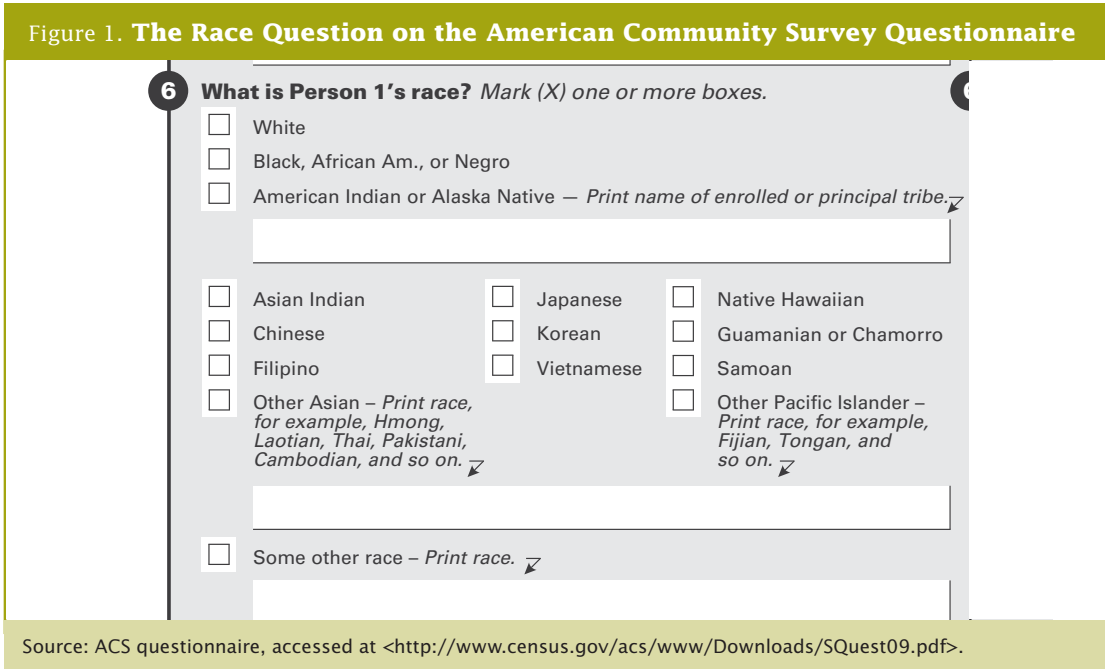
Figure 1. **The Race Question on the American Community Survey Questionnaire**

6 **What is Person 1's race?** *Mark (X) one or more boxes.*

White

Black, African Am., or Negro

American Indian or Alaska Native — *Print name of enrolled or principal tribe.*

Asian Indian

Chinese

Filipino

Other Asian – *Print race, for example, Hmong, Laotian, Thai, Pakistani, Cambodian, and so on.*

Japanese

Korean

Vietnamese

Native Hawaiian

Guamanian or Chamorro

Samoan

Other Pacific Islander – *Print race, for example, Fijian, Tongan, and so on.*

Some other race – *Print race.*

Source: ACS questionnaire, accessed at <http://www.census.gov/acs/www/Downloads/SQuest09.pdf>.